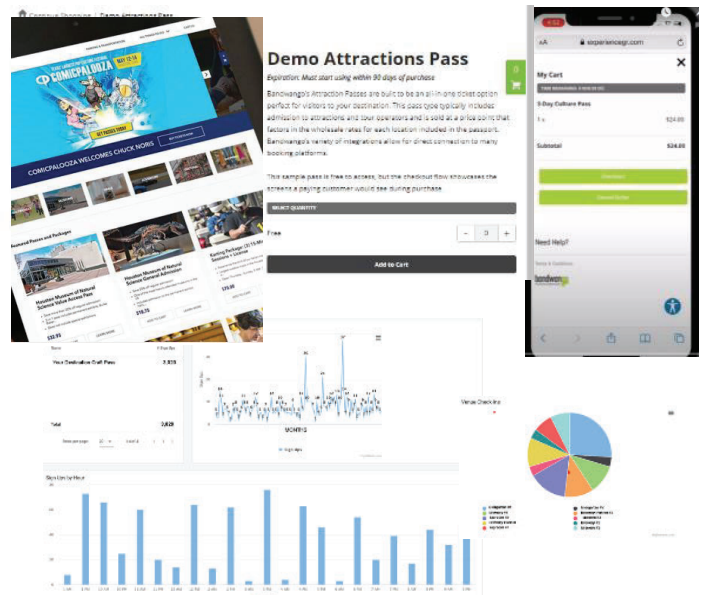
Community Shopping | Demo Attractions Pass

COMICPALOOZA

GET PASSES TODAY

COMICPALOOZA WELCOMES CHUCK NORIS

Featured Passes and Packages

Houston Museum of Natural Science Value Access Pass

Houston Museum of Natural Science General Admission

Karting Package

$32.95

$18.75

$79.00

Demo Attractions Pass

Expiration: Must start using within 90 days of purchase

Bandwango's Attraction Passes are built to be an all-in-one ticket option perfect for visitors to your destination. This pass type typically includes admission to attractions and tour operators and is sold at a price point that factors in the wholesale rates for each location included in the passport. Bandwango's variety of integrations allow for direct connection to many booking platforms.

This sample pass is free to access, but the checkout flow showcases the screens a paying customer would see during purchase.

SELECT QUANTITY

Free

- 0 +

Add to Cart

experiencegr.com

My Cart

5-Day Culture Pass

1 x $24.00

Subtotal $24.00

Checkout

Need Help?

bandwango

Your Destination Craft Pass 2,829

Total 2,829

Venue Check-ins

MONTHS

Sign Ups by Hour